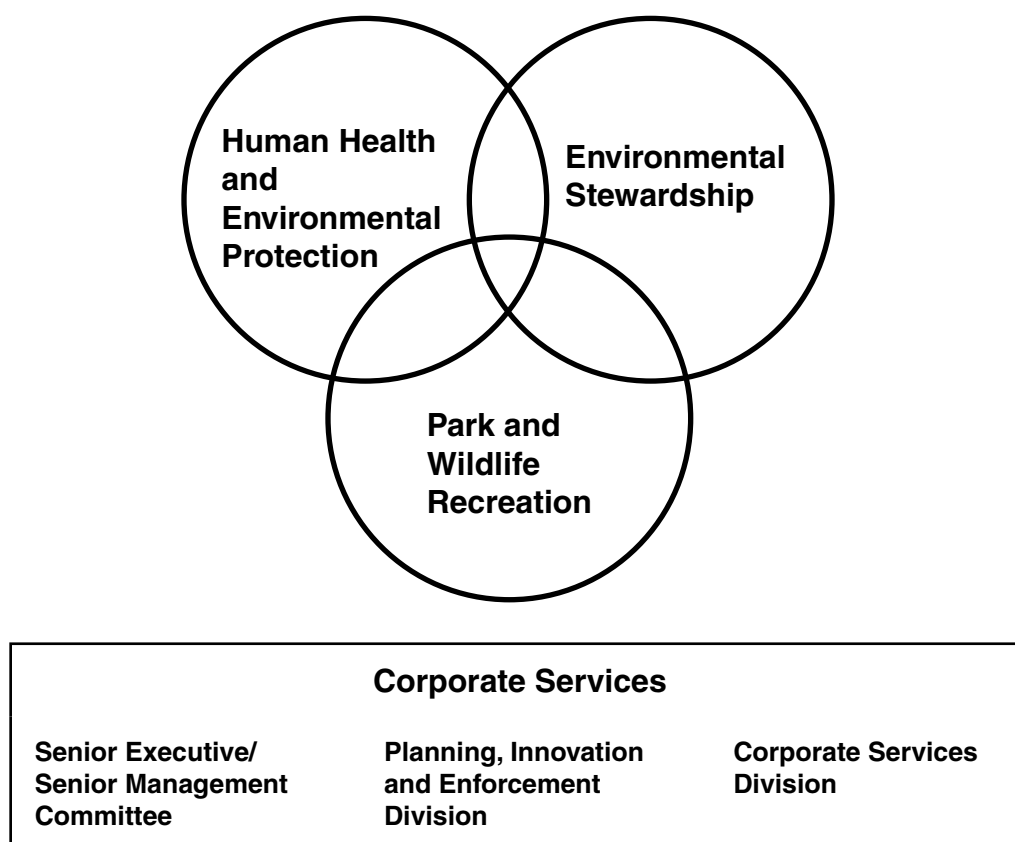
Human Health and Environmental Protection

Environmental Stewardship

Park and Wildlife Recreation

Corporate Services

Senior Executive/ Senior Management Committee

Planning, Innovation and Enforcement Division

Corporate Services Division